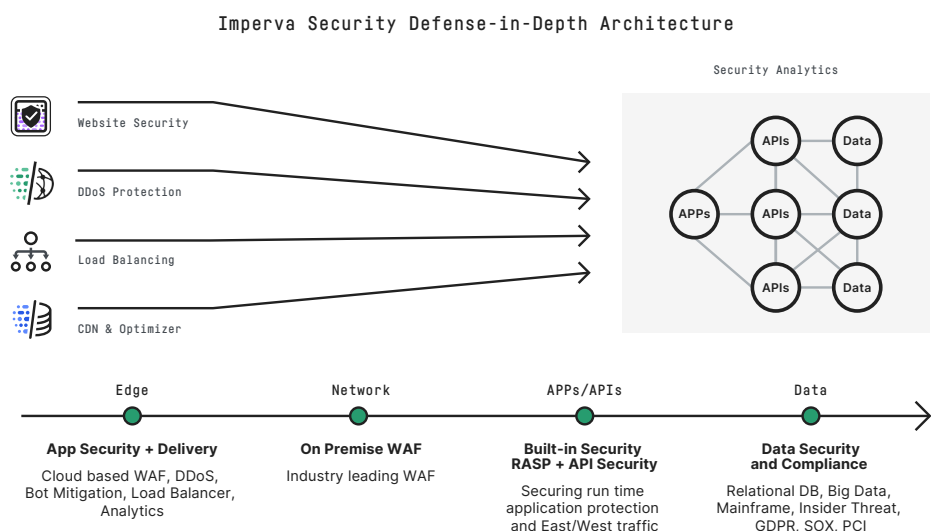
Imperva Security Defense-in-Depth Architecture

Website Security

DDoS Protection

Load Balancing

CDN & Optimizer

Security Analytics

APIs
Data
APPs
APIs
Data
APIs
Data

Edge
Network
APPs/APIs
Data

App Security + Delivery
Cloud based WAF, DDoS, Bot Mitigation, Load Balancer, Analytics

On Premise WAF
Industry leading WAF

Built-in Security
RASP + API Security
Securing run time application protection and East/West traffic

Data Security and Compliance
Relational DB, Big Data, Mainframe, Insider Threat, GDPR, SOX, PCI